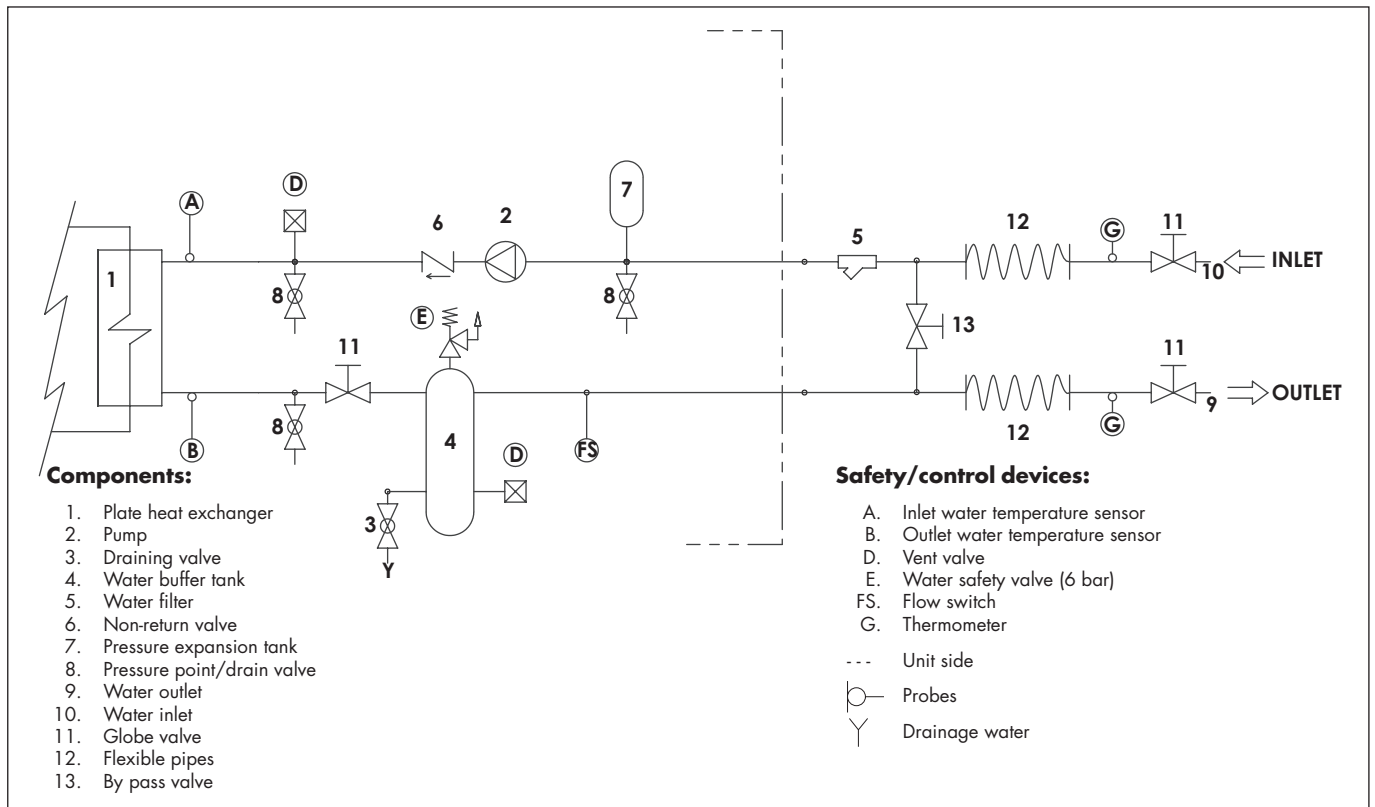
A

D

6

2

7

12

G

11

1

5

10

INLET

8

8

E

13

11

11

OUTLET

9

8

B

4

D

FS

12

G

3

Y

Components:

1. Plate heat exchanger
2. Pump
3. Draining valve
4. Water buffer tank
5. Water filter
6. Non-return valve
7. Pressure expansion tank
8. Pressure point/drain valve
9. Water outlet
10. Water inlet
11. Globe valve
12. Flexible pipes
13. By pass valve

Safety/control devices:

A. Inlet water temperature sensor
B. Outlet water temperature sensor
D. Vent valve
E. Water safety valve (6 bar)
FS. Flow switch
G. Thermometer

--- Unit side

Probes

Drainage water